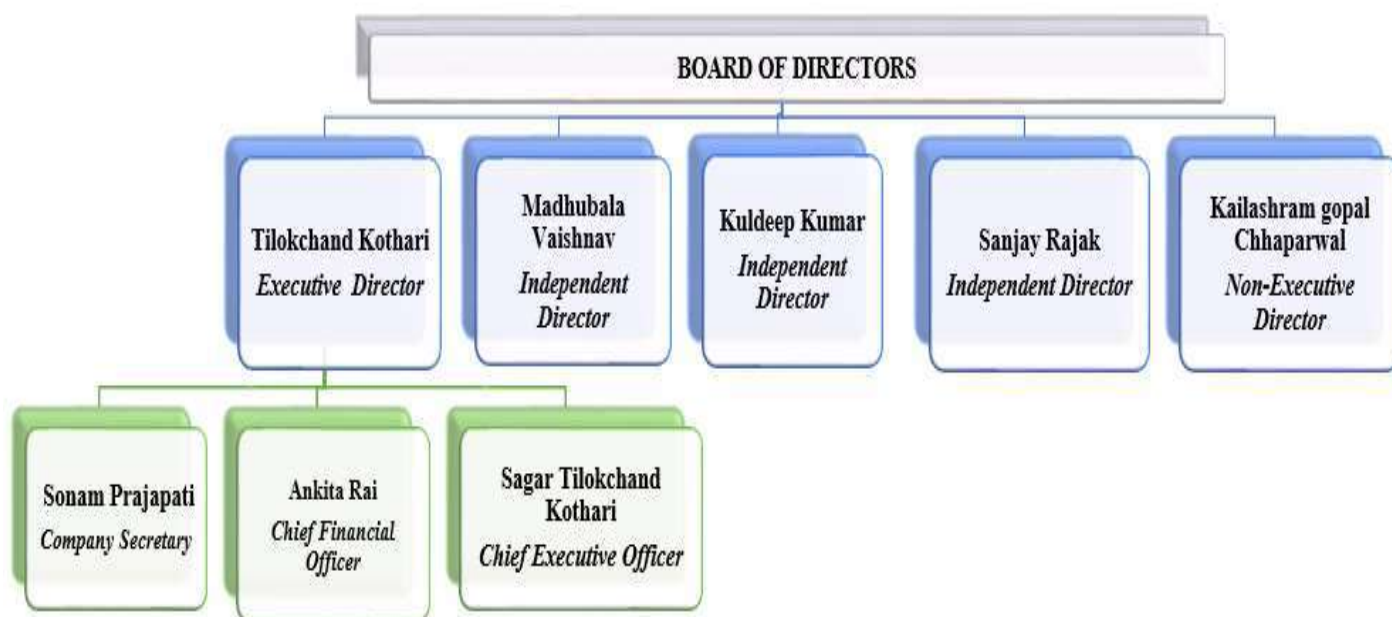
BOARD OF DIRECTORS

Tilokchand Kothari
Executive Director

Madhubala Vaishnav
Independent Director

Kuldeep Kumar
Independent Director

Sanjay Rajak
Independent Director

Kailashram gopal Chhaparwal
Non-Executive Director

Sonam Prajapati
Company Secretary

Ankita Rai
Chief Financial Officer

Sagar Tilokchand Kothari
Chief Executive Officer